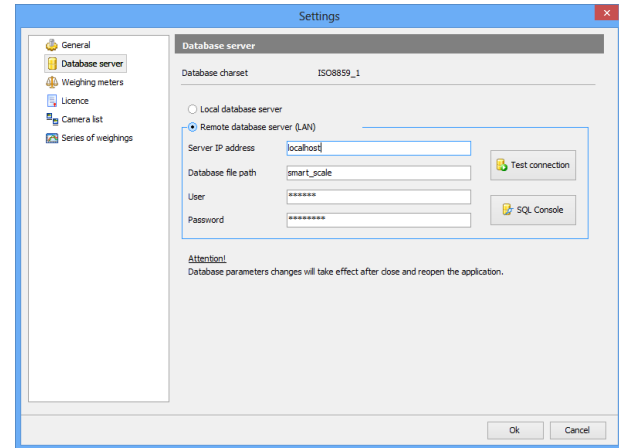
Settings

General
Database server
Weighing meters
Licence
Camera list
Series of weighings

Database server

Database charset ISO8859_1

Local database server
Remote database server (LAN)

Server IP address localhost
Database file path smart_scale
User ******
Password ********

Test connection
SQL Console

Attention!
Database parameters changes will take effect after close and reopen the application.

Ok Cancel